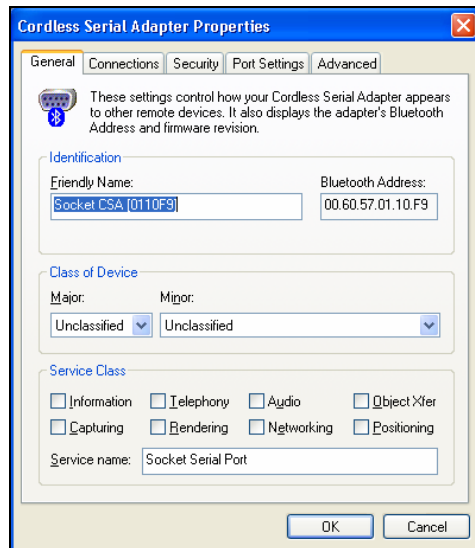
Cordless Serial Adapter Properties

General | Connections | Security | Port Settings | Advanced

These settings control how your Cordless Serial Adapter appears to other remote devices. It also displays the adapter's Bluetooth Address and firmware revision.

Identification

Friendly Name: Socket CSA [0110F9]

Bluetooth Address: 00.60.57.01.10.F9

Class of Device

Major: Unclassified

Minor: Unclassified

Service Class

Information | Telephony | Audio | Object Xfer

Capturing | Rendering | Networking | Positioning

Service name: Socket Serial Port

OK | Cancel